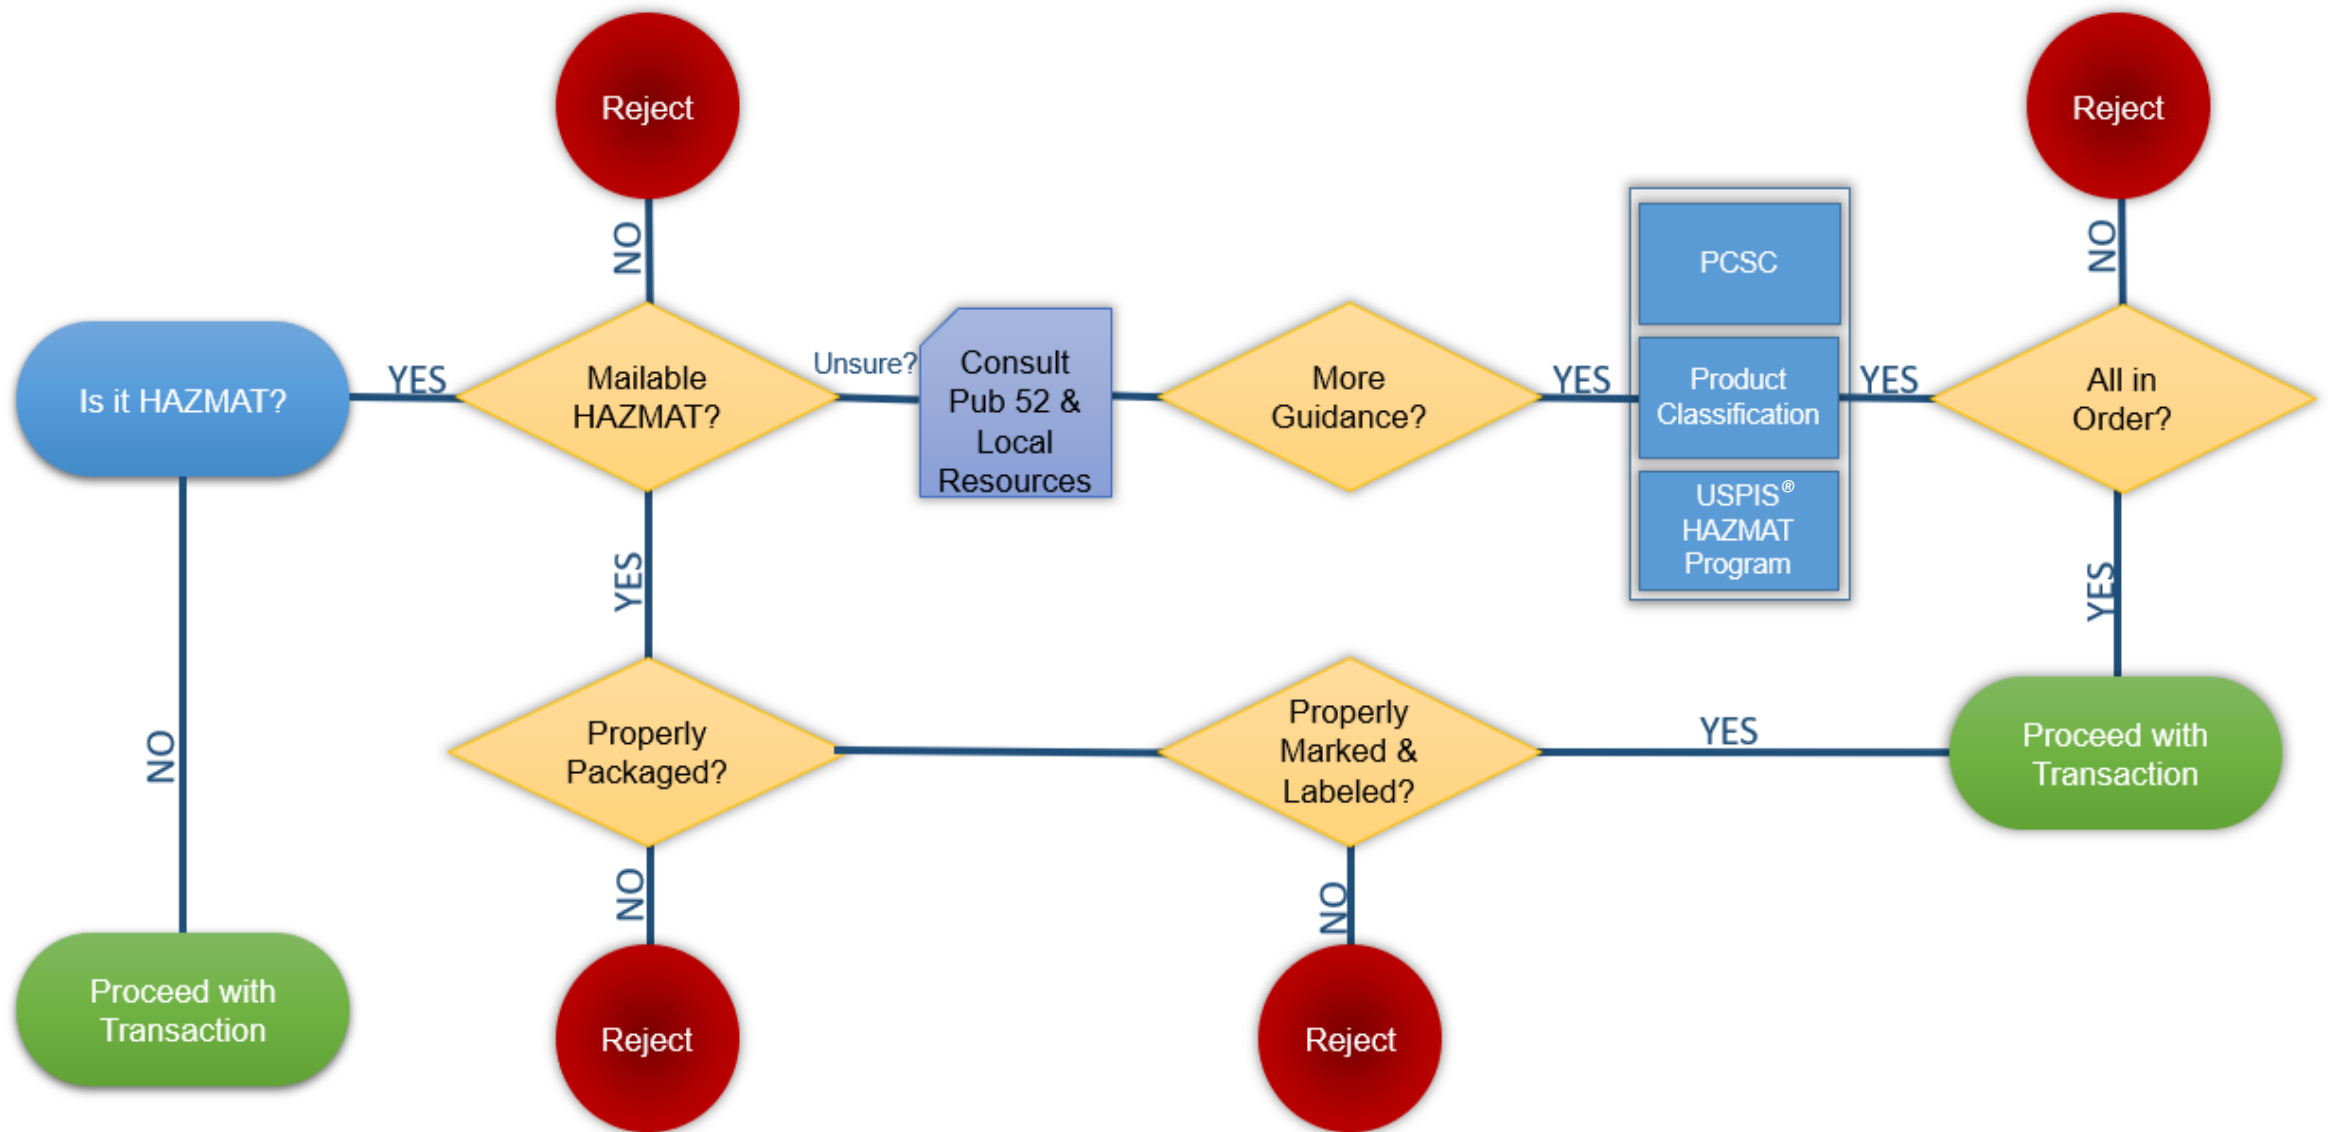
Reject

Reject

NO

NO

Is it HAZMAT?

YES

Mailable HAZMAT?

Unsure?

Consult Pub 52 & Local Resources

More Guidance?

YES

PCSC

Product Classification

USPIS® HAZMAT Program

YES

All in Order?

YES

YES

NO

Properly Packaged?

Properly Marked & Labeled?

YES

Proceed with Transaction

NO

NO

Proceed with Transaction

Reject

Reject